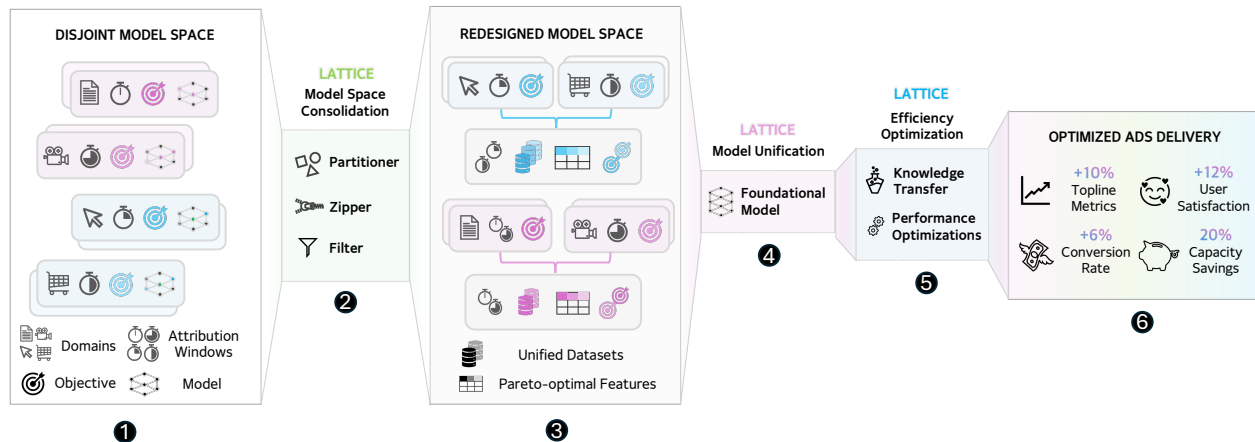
DISJOINT MODEL SPACE

Domains

Attribution Windows

Objective

Model

❶

LATTICE
Model Space Consolidation

Partitioner

Zipper

Filter

❷

REDESIGNED MODEL SPACE

Unified Datasets

Pareto-optimal Features

❸

LATTICE
Model Unification

Foundational Model

❹

LATTICE
Efficiency Optimization

Knowledge Transfer

Performance Optimizations

❺

OPTIMIZED ADS DELIVERY

+10%
Topline Metrics

+12%
User Satisfaction

+6%
Conversion Rate

20%
Capacity Savings

❻